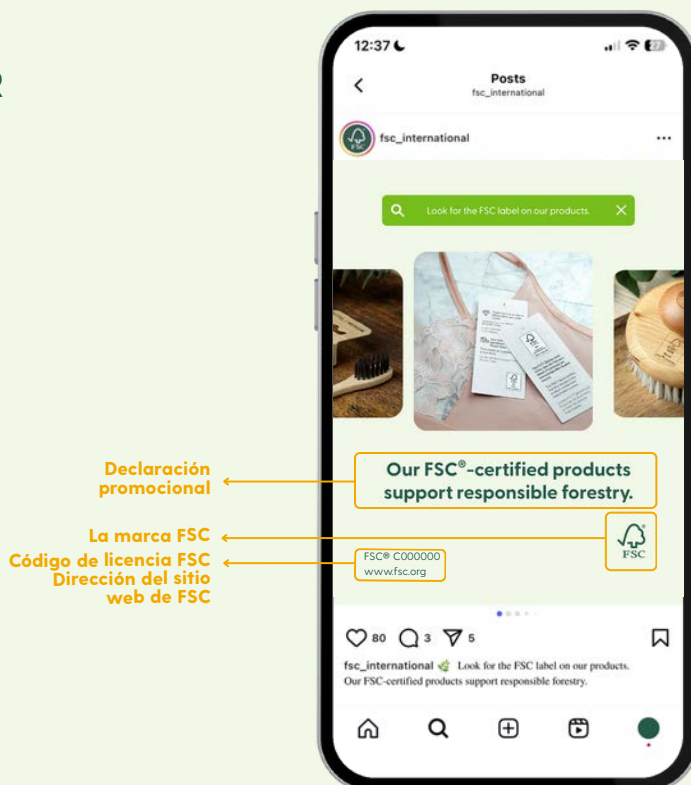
12:37

Posts
fsc_international

fsc_international

Look for the FSC label on our products.

Declaración promocional

Our FSC®-certified products support responsible forestry.

La marca FSC

FSC

Código de licencia FSC
Dirección del sitio web de FSC

FSC® C000000
www.fsc.org

80 3 5

fsc_international Look for the FSC label on our products. Our FSC-certified products support responsible forestry.